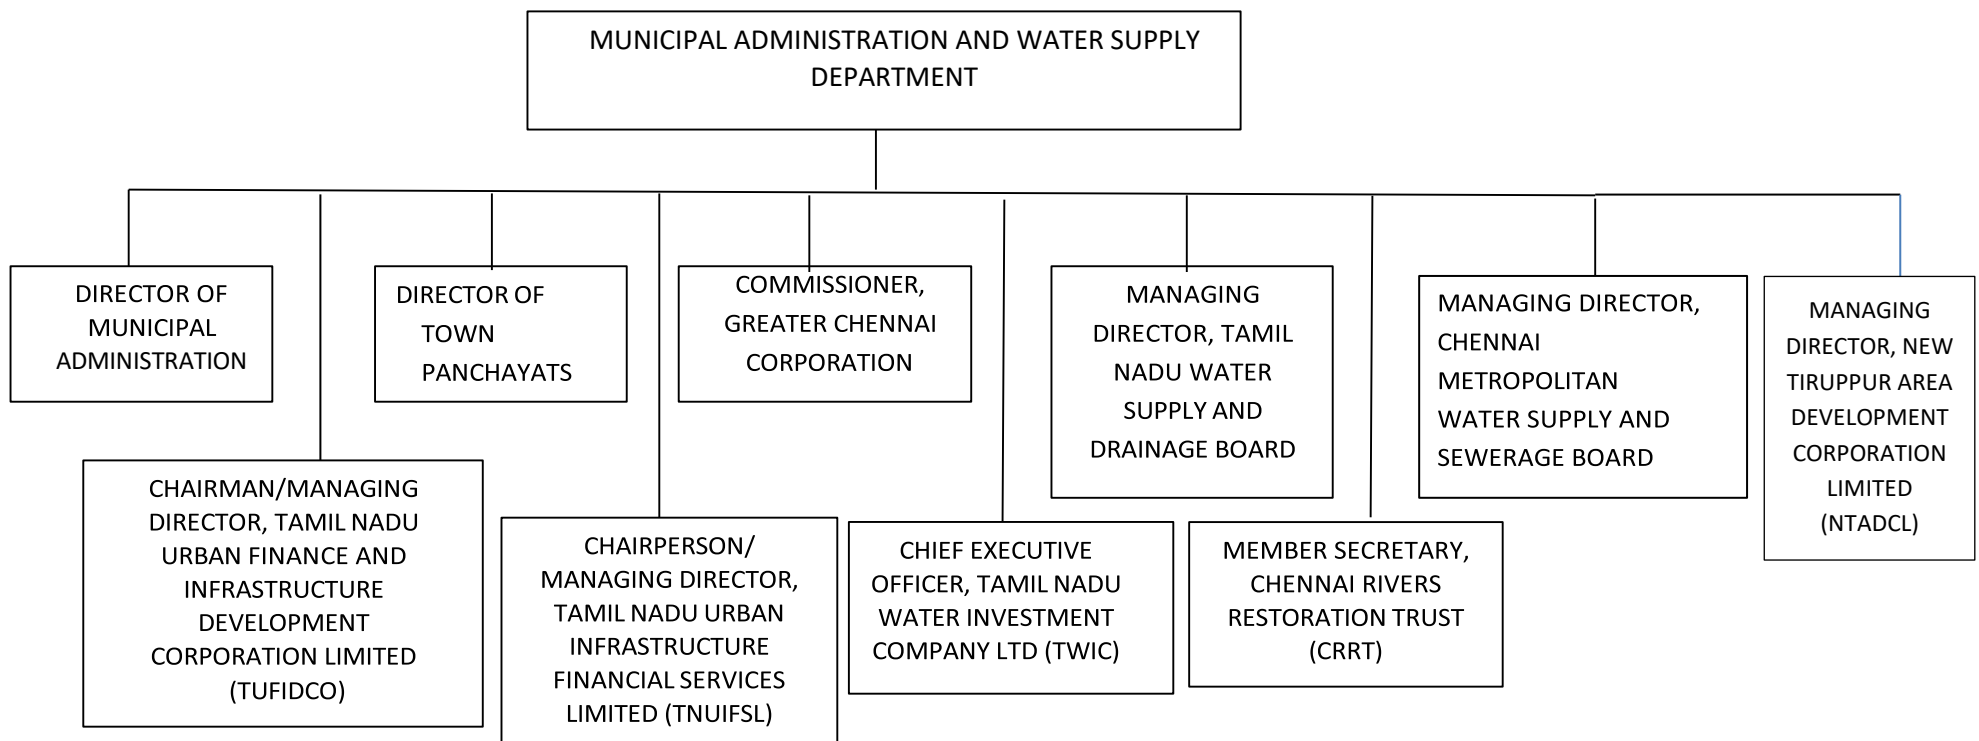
MUNICIPAL ADMINISTRATION AND WATER SUPPLY DEPARTMENT

DIRECTOR OF MUNICIPAL ADMINISTRATION

CHAIRMAN/MANAGING DIRECTOR, TAMIL NADU URBAN FINANCE AND INFRASTRUCTURE DEVELOPMENT CORPORATION LIMITED (TUFIDCO)

DIRECTOR OF TOWN PANCHAYATS

CHAIRPERSON/ MANAGING DIRECTOR, TAMIL NADU URBAN INFRASTRUCTURE FINANCIAL SERVICES LIMITED (TNUIFSL)

COMMISSIONER, GREATER CHENNAI CORPORATION

CHIEF EXECUTIVE OFFICER, TAMIL NADU WATER INVESTMENT COMPANY LTD (TWIC)

MANAGING DIRECTOR, TAMIL NADU WATER SUPPLY AND DRAINAGE BOARD

MEMBER SECRETARY, CHENNAI RIVERS RESTORATION TRUST (CRRT)

MANAGING DIRECTOR, CHENNAI METROPOLITAN WATER SUPPLY AND SEWERAGE BOARD

MANAGING DIRECTOR, NEW TIRUPPUR AREA DEVELOPMENT CORPORATION LIMITED (NTADCL)